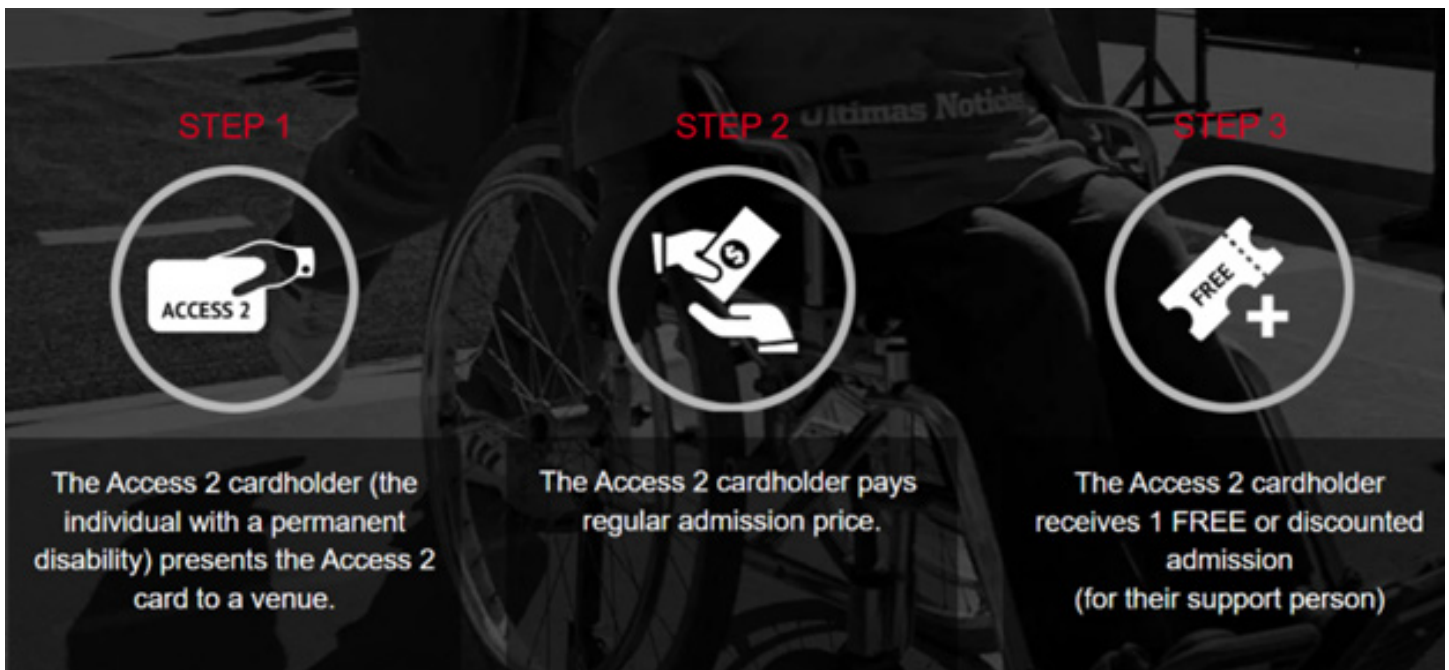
STEP 1

ACCESS 2

The Access 2 cardholder (the individual with a permanent disability) presents the Access 2 card to a venue.

STEP 2

$

The Access 2 cardholder pays regular admission price.

Ultimas Noticias

STEP 3

FREE

The Access 2 cardholder receives 1 FREE or discounted admission
(for their support person)